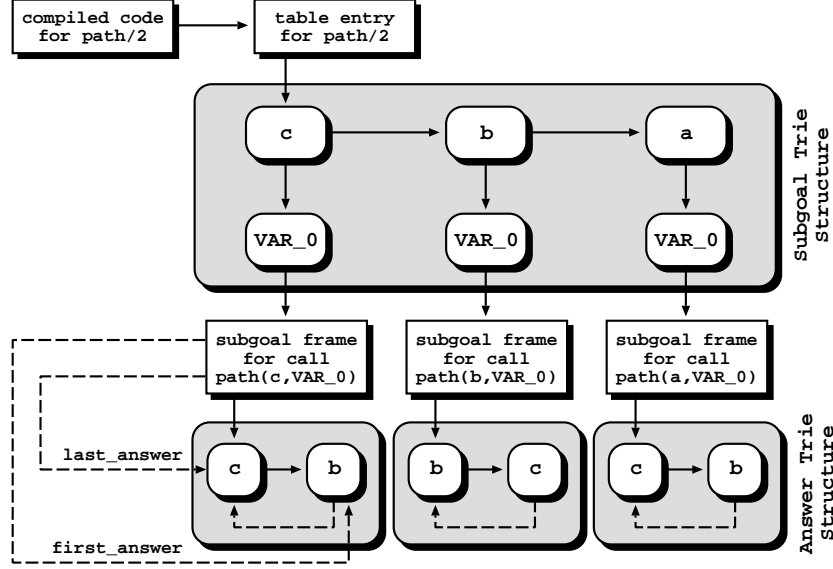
compiled code for path/2

table entry for path/2

c

b

a

VAR_0

VAR_0

VAR_0

Subgoal Trie Structure

subgoal frame for call path(c,VAR_0)

subgoal frame for call path(b,VAR_0)

subgoal frame for call path(a,VAR_0)

last_answer

c

b

b

c

c

b

first_answer

Answer Trie Structure